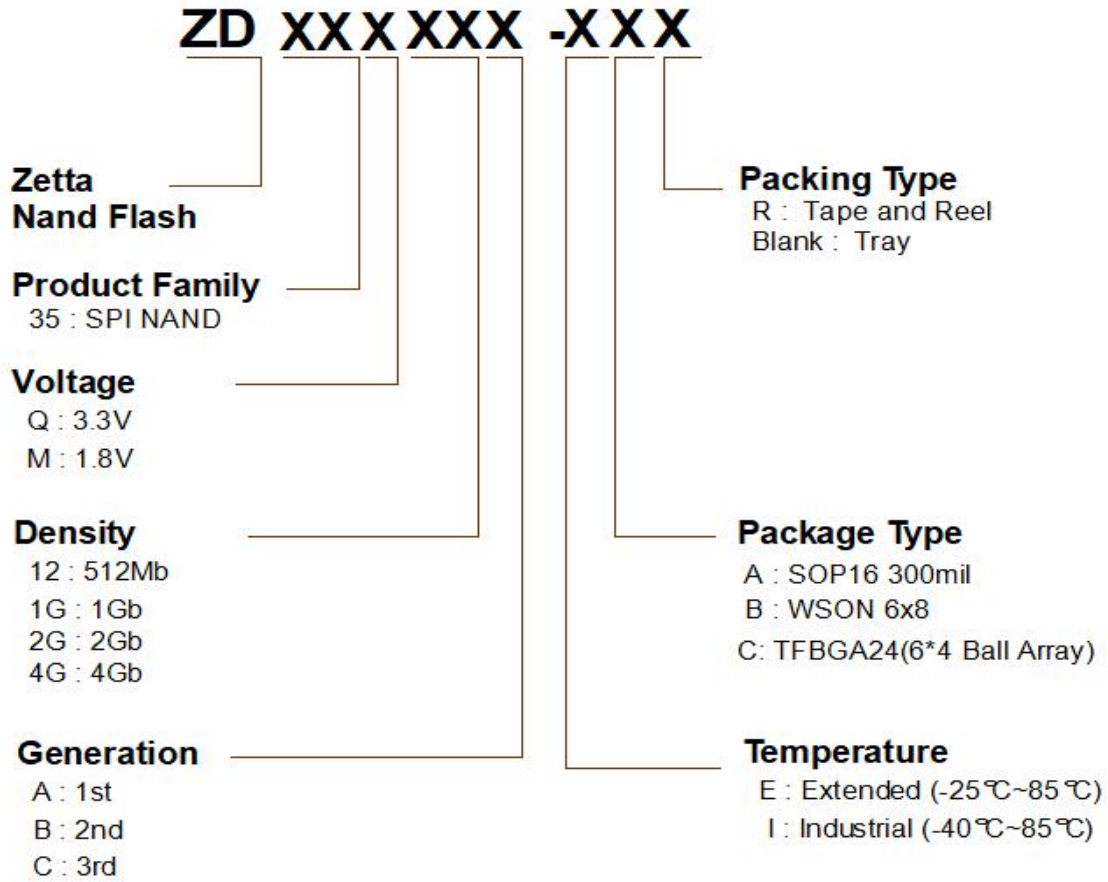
ZD XX X XXX -X X X

Zetta
Nand Flash

Product Family
35 : SPI NAND

Voltage
Q : 3.3V
M : 1.8V

Density
12 : 512Mb
1G : 1Gb
2G : 2Gb
4G : 4Gb

Generation
A : 1st
B : 2nd
C : 3rd

Packing Type
R : Tape and Reel
Blank : Tray

Package Type
A : SOP16 300mil
B : WSON 6x8
C: TFBGA24(6*4 Ball Array)

Temperature
E : Extended (-25℃~85℃)
I : Industrial (-40℃~85℃)